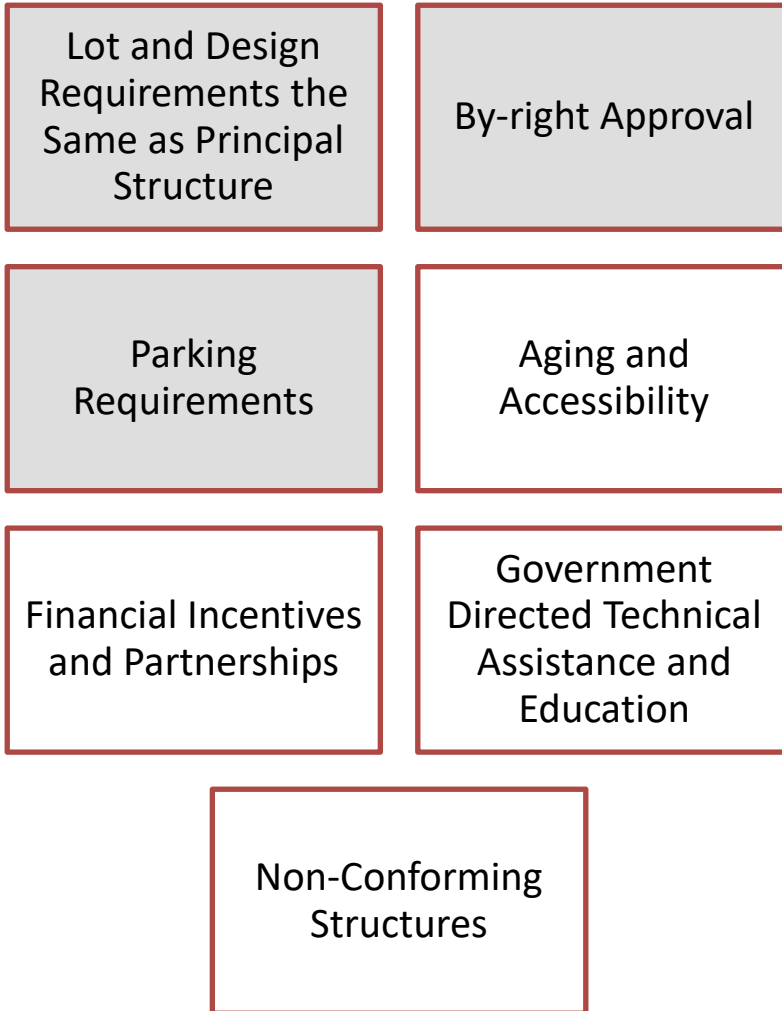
Lot and Design Requirements the Same as Principal Structure

By-right Approval

Parking Requirements

Aging and Accessibility

Financial Incentives and Partnerships

Government Directed Technical Assistance and Education

Non-Conforming Structures